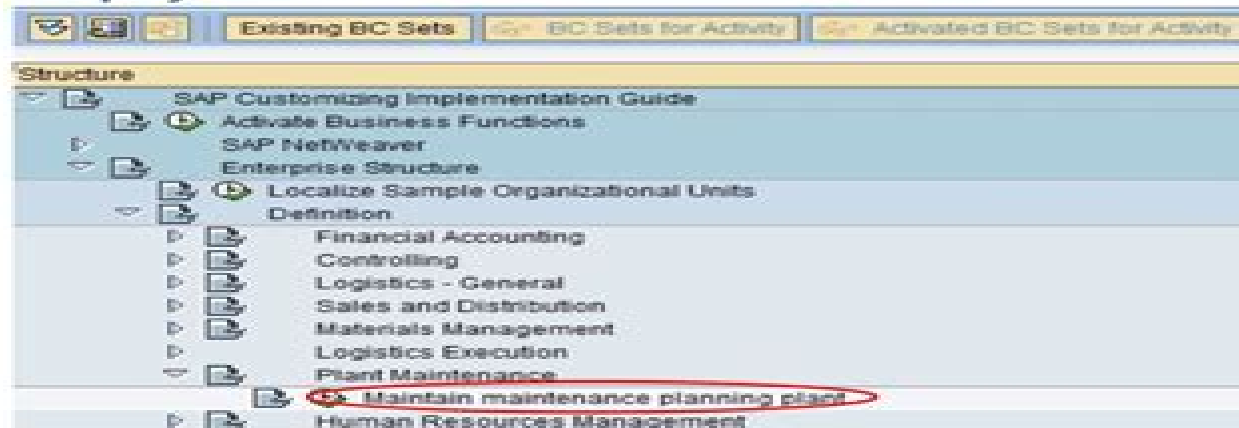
Existing BC Sets | BC Sets for Activity | Activated BC Sets for Activity

Structure
SAP Customizing Implementation Guide
Activate Business Functions
SAP NetWeaver
Enterprise Structure
Localize Sample Organizational Units
Definition
Financial Accounting
Controlling
Logistics - General
Sales and Distribution
Materials Management
Logistics Execution
Plant Maintenance
Maintain maintenance planning plant
Human Resources Management